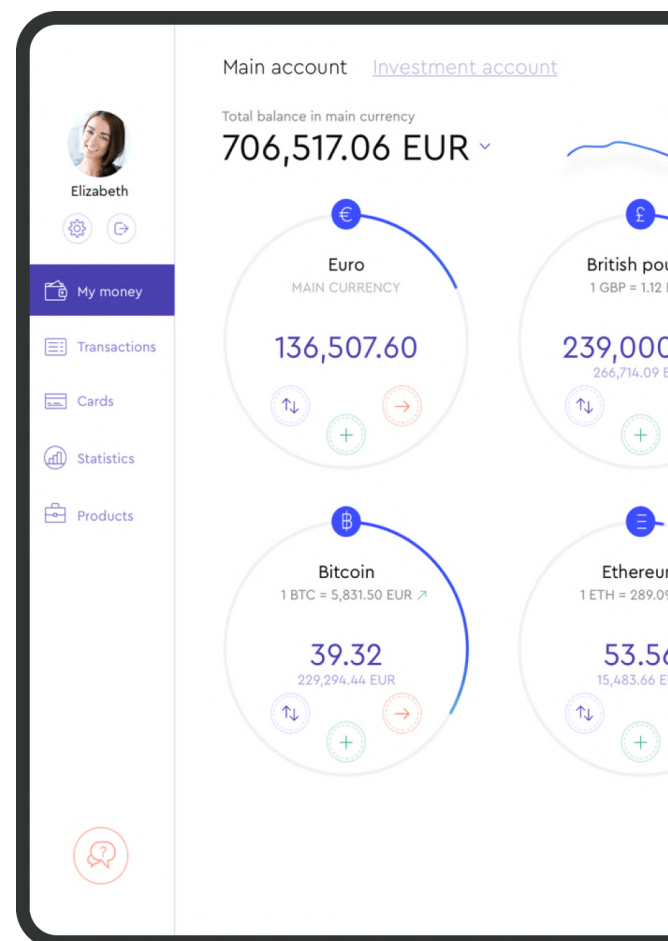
Elizabeth

My money
Transactions
Cards
Statistics
Products

Main account Investment account

Total balance in main currency
706,517.06 EUR

€
Euro
MAIN CURRENCY
136,507.60

£
British pou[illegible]
1 GBP = 1.12 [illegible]
239,000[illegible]
266,714.09 E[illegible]

฿
Bitcoin
1 BTC = 5,831.50 EUR
39.32
229,294.44 EUR

Ξ
Ethereu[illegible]
1 ETH = 289.0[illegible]
53.5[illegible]
15,483.66 E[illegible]